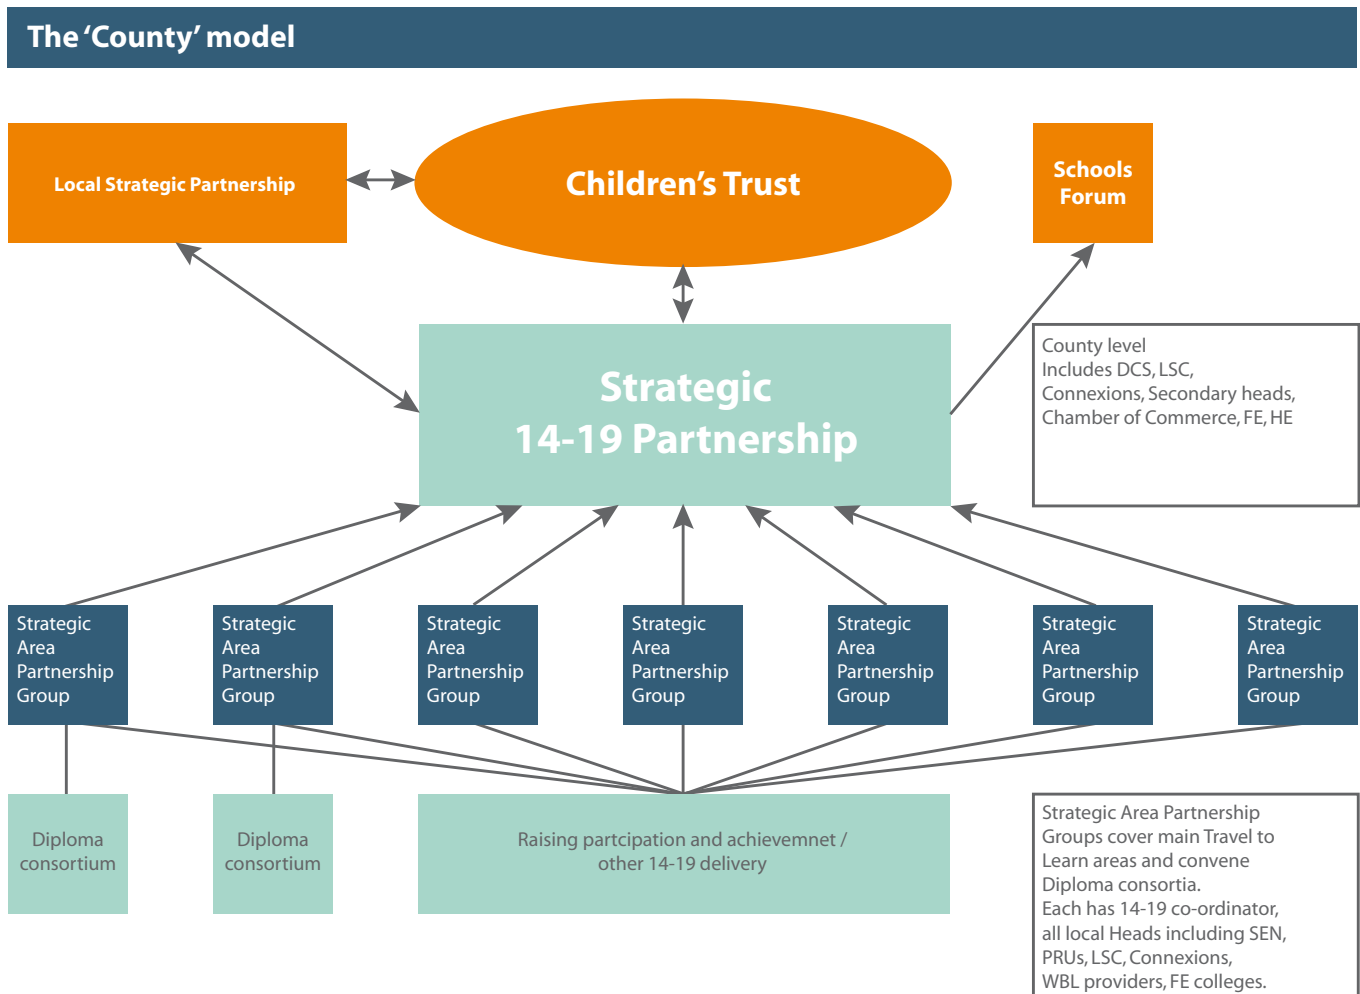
The 'County' model

Local Strategic Partnership

Children's Trust

Schools Forum

Strategic 14-19 Partnership

County level
Includes DCS, LSC, Connexions, Secondary heads, Chamber of Commerce, FE, HE

Strategic Area Partnership Group

Strategic Area Partnership Group

Strategic Area Partnership Group

Strategic Area Partnership Group

Strategic Area Partnership Group

Strategic Area Partnership Group

Strategic Area Partnership Group

Diploma consortium

Diploma consortium

Raising partcipation and achievemnet / other 14-19 delivery

Strategic Area Partnership Groups cover main Travel to Learn areas and convene Diploma consortia.
Each has 14-19 co-ordinator, all local Heads including SEN, PRUs, LSC, Connexions, WBL providers, FE colleges.